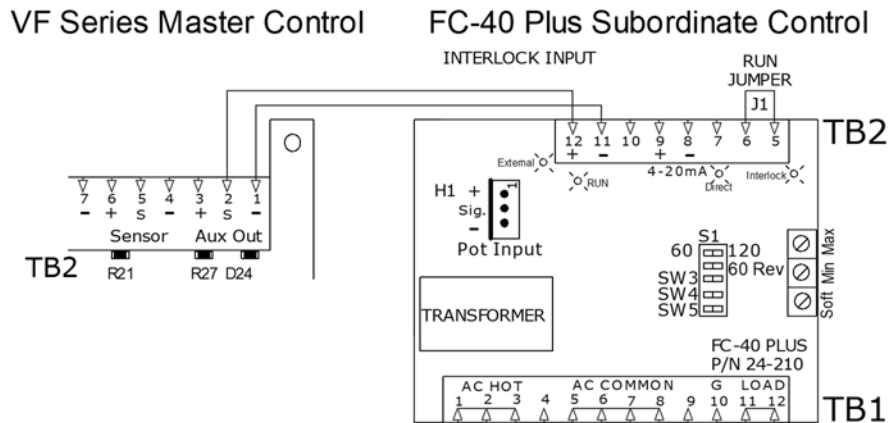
VF Series Master Control

FC-40 Plus Subordinate Control

INTERLOCK INPUT

RUN JUMPER

J1

TB2

12 11 10 9 8 7 6 5
+ − + −

External

RUN

4-20mA

Direct

Interlock

7 6 5 4 3 2 1
− + S − + S −

Sensor Aux Out

TB2

R21 R27 D24

H1 + Sig. −

1

Pot Input

S1

60 120

60 Rev

SW3

SW4

SW5

Max

Min

Soft

TRANSFORMER

FC-40 PLUS
P/N 24-210

AC HOT AC COMMON G LOAD

1 2 3 4 5 6 7 8 9 10 11 12

TB1